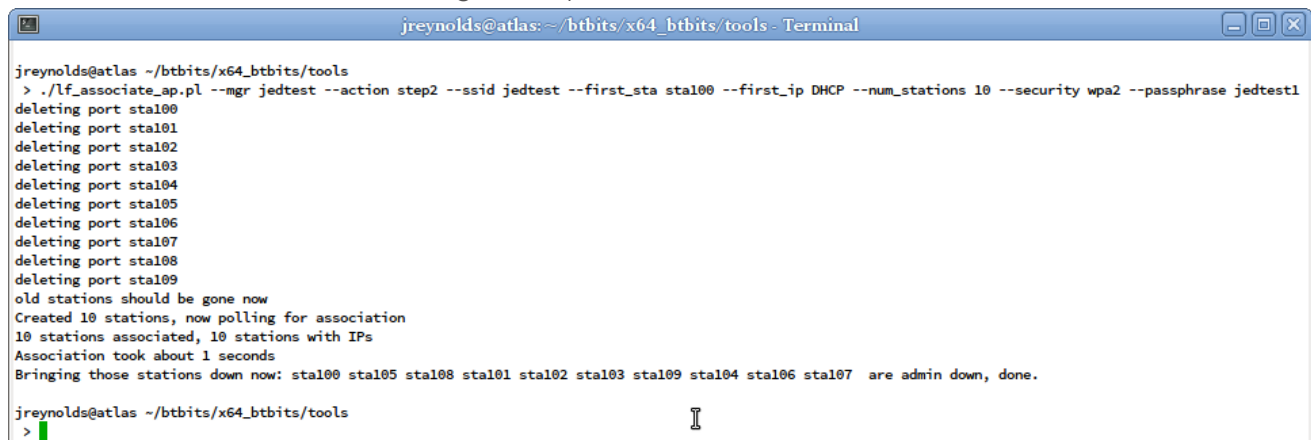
jreynolds@atlas: ~/btbits/x64_btbits/tools - Terminal

jreynolds@atlas ~/btbits/x64_btbits/tools
> ./lf_associate_ap.pl --mgr jedtest --action step2 --ssid jedtest --first_sta sta100 --first_ip DHCP --num_stations 10 --security wpa2 --passphrase jedtest1
deleting port sta100
deleting port sta101
deleting port sta102
deleting port sta103
deleting port sta104
deleting port sta105
deleting port sta106
deleting port sta107
deleting port sta108
deleting port sta109
old stations should be gone now
Created 10 stations, now polling for association
10 stations associated, 10 stations with IPs
Association took about 1 seconds
Bringing those stations down now: sta100 sta105 sta108 sta101 sta102 sta103 sta109 sta104 sta106 sta107 are admin down, done.

jreynolds@atlas ~/btbits/x64_btbits/tools
>